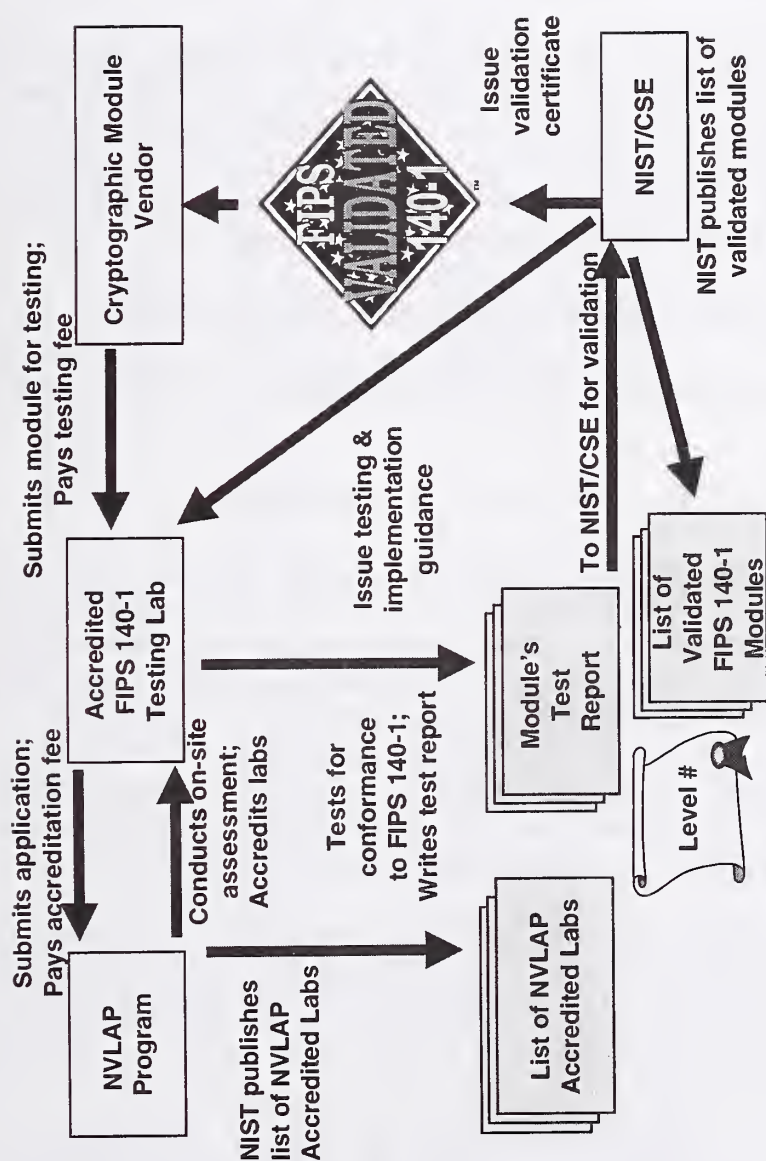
NVLAP Program

Submits application; Pays accreditation fee

Conducts on-site assessment; Accredits labs

Accredited FIPS 140-1 Testing Lab

Submits module for testing; Pays testing fee

Cryptographic Module Vendor

FIPS VALIDATED 140-1 ™

Issue validation certificate

NIST/CSE

NIST publishes list of validated modules

Issue testing & implementation guidance

To NIST/CSE for validation

Tests for conformance to FIPS 140-1; Writes test report

Module's Test Report

List of Validated FIPS 140-1 Modules

Level #

NIST publishes list of NVLAP Accredited Labs

List of NVLAP Accredited Labs